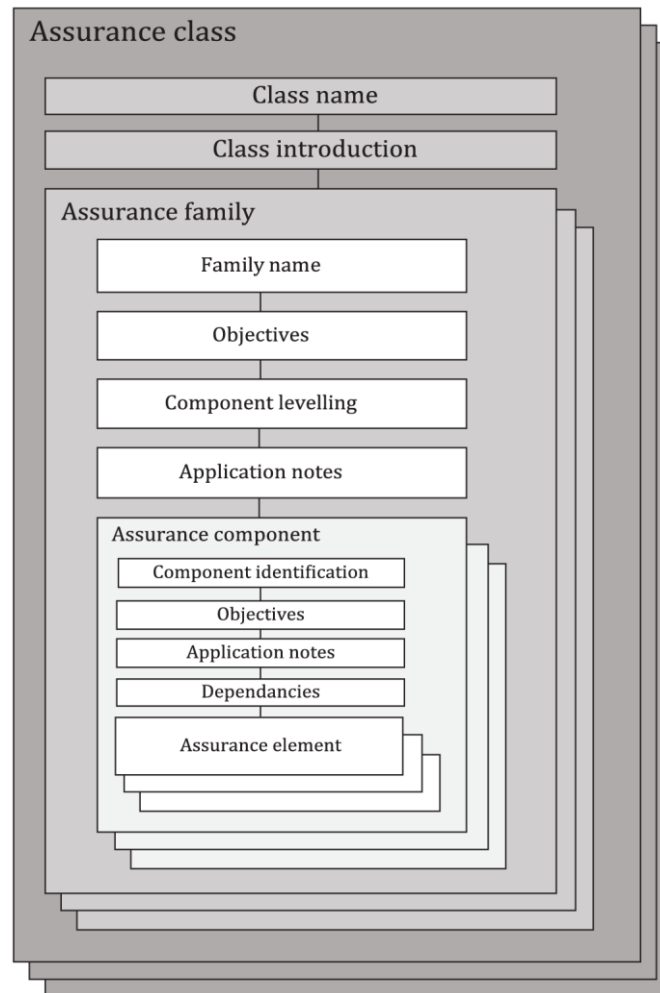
Assurance class

Class name

Class introduction

Assurance family

Family name

Objectives

Component levelling

Application notes

Assurance component

Component identification

Objectives

Application notes

Dependancies

Assurance element